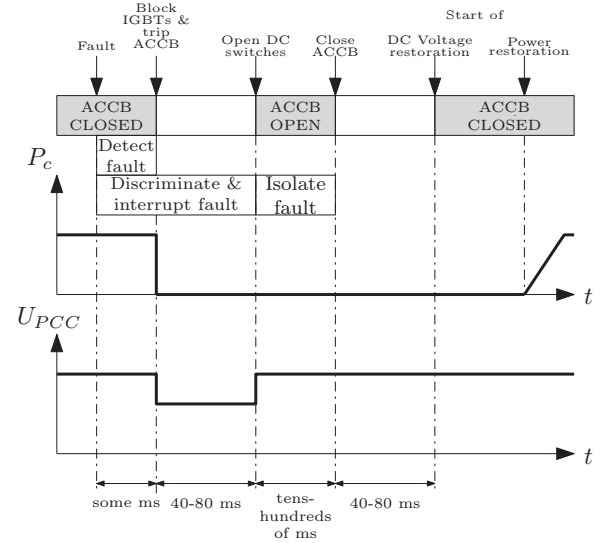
Fault

Block IGBTs & trip ACCB

Open DC switches

Close ACCB

Start of

DC Voltage restoration

Power restoration

ACCB CLOSED

ACCB OPEN

ACCB CLOSED

$P_c$

Detect fault

Discriminate & interrupt fault

Isolate fault

$t$

$U_{PCC}$

$t$

some ms

40-80 ms

tens-hundreds of ms

40-80 ms